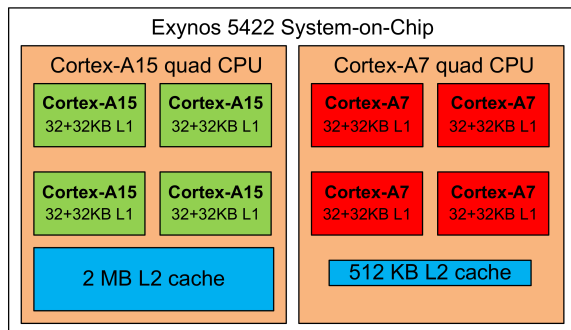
Exynos 5422 System-on-Chip

Cortex-A15 quad CPU

Cortex-A15
32+32KB L1

Cortex-A15
32+32KB L1

Cortex-A15
32+32KB L1

Cortex-A15
32+32KB L1

2 MB L2 cache

Cortex-A7 quad CPU

Cortex-A7
32+32KB L1

Cortex-A7
32+32KB L1

Cortex-A7
32+32KB L1

Cortex-A7
32+32KB L1

512 KB L2 cache